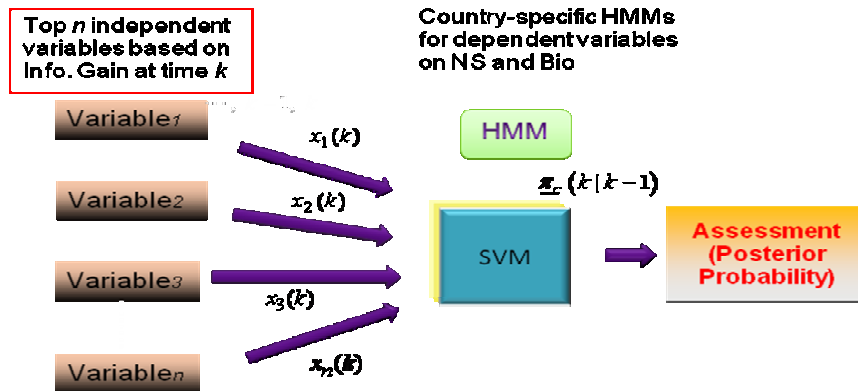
Top $n$ independent variables based on Info. Gain at time $k$

Country-specific HMMs for dependent variables on NS and Bio

Variable$_1$

Variable$_2$

Variable$_3$

Variable$_n$

$x_1(k)$

$x_2(k)$

$x_3(k)$

$x_n(k)$

HMM

$\underline{\pi}_c(k|k-1)$

SVM

Assessment (Posterior Probability)